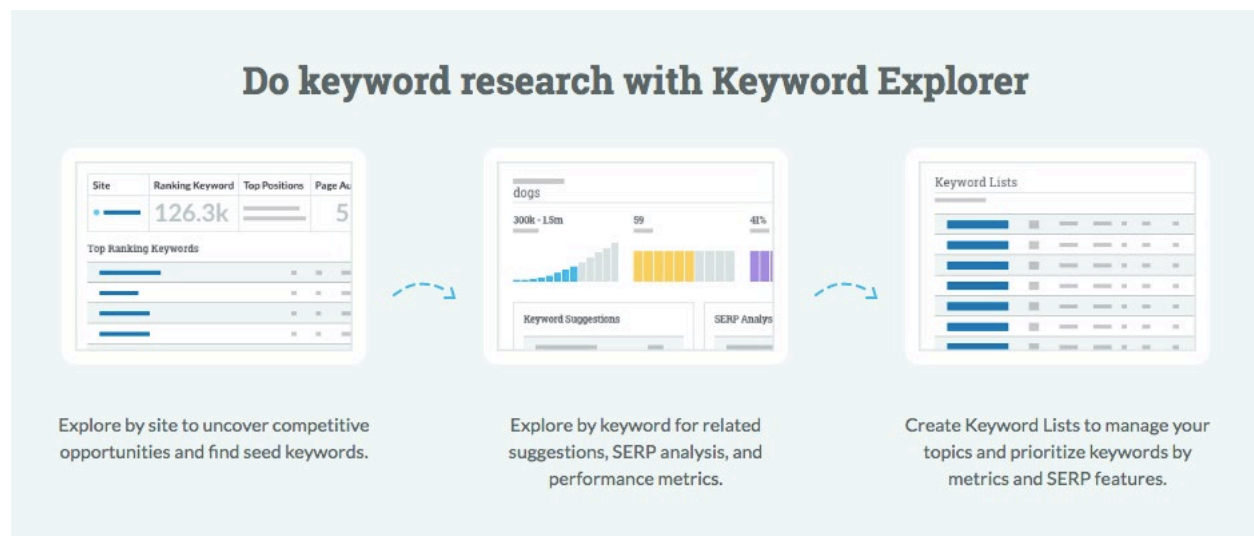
Do keyword research with Keyword Explorer

| Site | Ranking Keyword | Top Positions | Page Au |
|---|---|---|---|
| | 126.3k | | 5 |

Top Ranking Keywords

dogs

300k - 1.5m

59

41%

Keyword Suggestions

SERP Analys

Keyword Lists

Explore by site to uncover competitive opportunities and find seed keywords.

Explore by keyword for related suggestions, SERP analysis, and performance metrics.

Create Keyword Lists to manage your topics and prioritize keywords by metrics and SERP features.